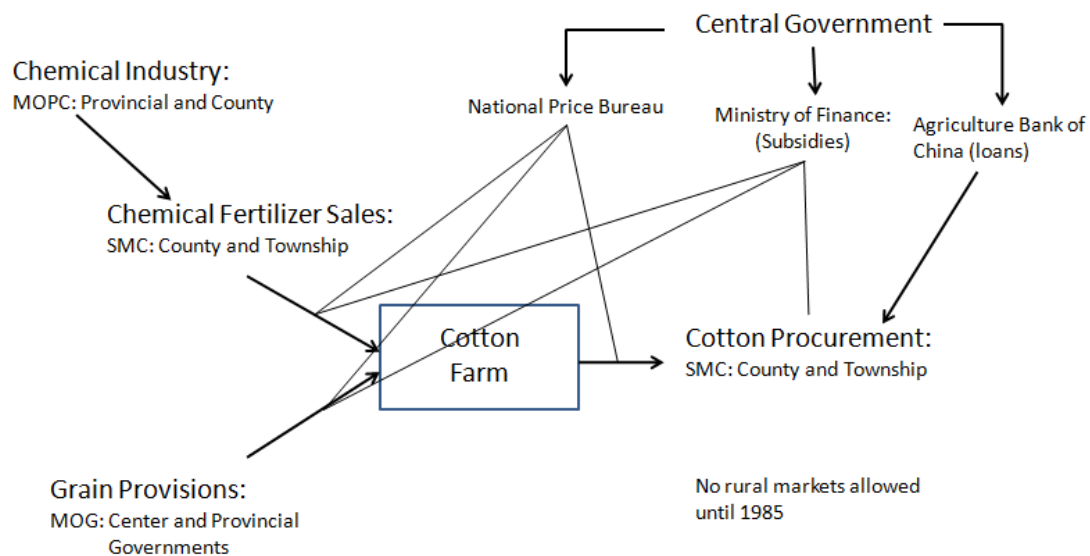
Central Government

Chemical Industry:
MOPC: Provincial and County

National Price Bureau

Ministry of Finance: (Subsidies)

Agriculture Bank of China (loans)

Chemical Fertilizer Sales:
SMC: County and Township

Cotton Farm

Cotton Procurement:
SMC: County and Township

Grain Provisions:
MOG: Center and Provincial Governments

No rural markets allowed until 1985